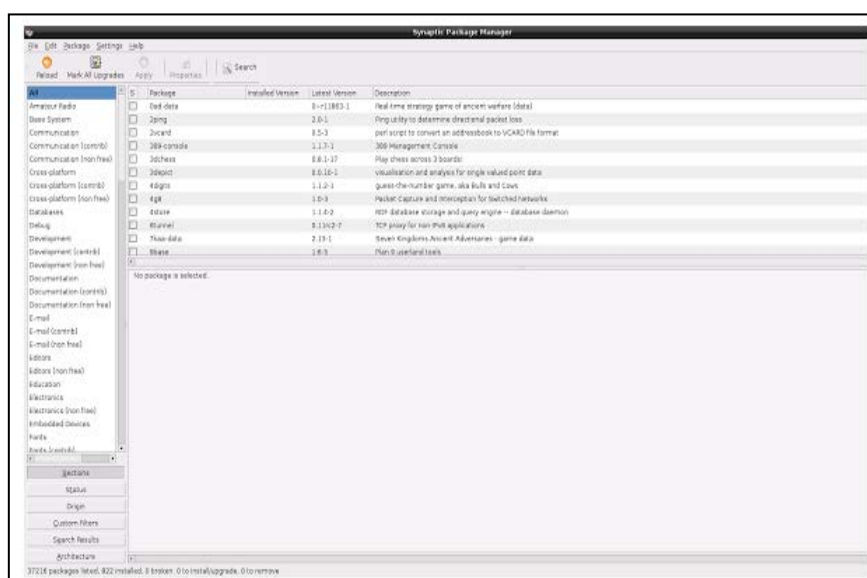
Synaptic Package Manager

File Edit Package Settings Help

Reload Mark All Upgrades Apply Properties Search

All
Amateur Radio
Base System
Communication
Communication (contrib)
Communication (non free)
Cross-platform
Cross-platform (contrib)
Cross-platform (non free)
Databases
Debug
Development
Development (contrib)
Development (non-free)
Documentation
Documentation (contrib)
Documentation (non free)
E-mail
E-mail (contrib)
E-mail (non free)
Editors
Editors (non free)
Education
Electronics
Electronics (non free)
Embedded Devices
Fonts
Fonts (contrib)

Sections
Status
Origin
Custom filters
Search Results
Architecture

| S | Package | Installed Version | Latest Version | Description |
|---|---|---|---|---|
| | 0ad-data | | 0~r11863-1 | Real-time strategy game of ancient warfare (data) |
| | 2ping | | 2.0-1 | Ping utility to determine directional packet loss |
| | 3dcard | | 0.5-3 | perl script to convert an addressbook to VCARD file format |
| | 389-console | | 1.1.7-1 | 389 Management Console |
| | 3dchess | | 0.8.1-17 | Play chess across 3 boards! |
| | 3depict | | 0.0.10-1 | visualisation and analysis for single valued point data |
| | 4digits | | 1.1.2-1 | guess-the-number game, aka Bulls and Cows |
| | 4g8 | | 1.0-3 | Packet Capture and Interception for Switched Networks |
| | 4store | | 1.1.4-2 | RDF database storage and query engine -- database daemon |
| | 6tunnel | | 0.11rc2-7 | TCP proxy for non-IPv6 applications |
| | 7kaa-data | | 2.13-1 | Seven Kingdoms Ancient Adversaries - game data |
| | 9base | | 1:6-5 | Plan 9 userland tools |

No package is selected.

37216 packages listed, 822 installed, 0 broken. 0 to install/upgrade, 0 to remove